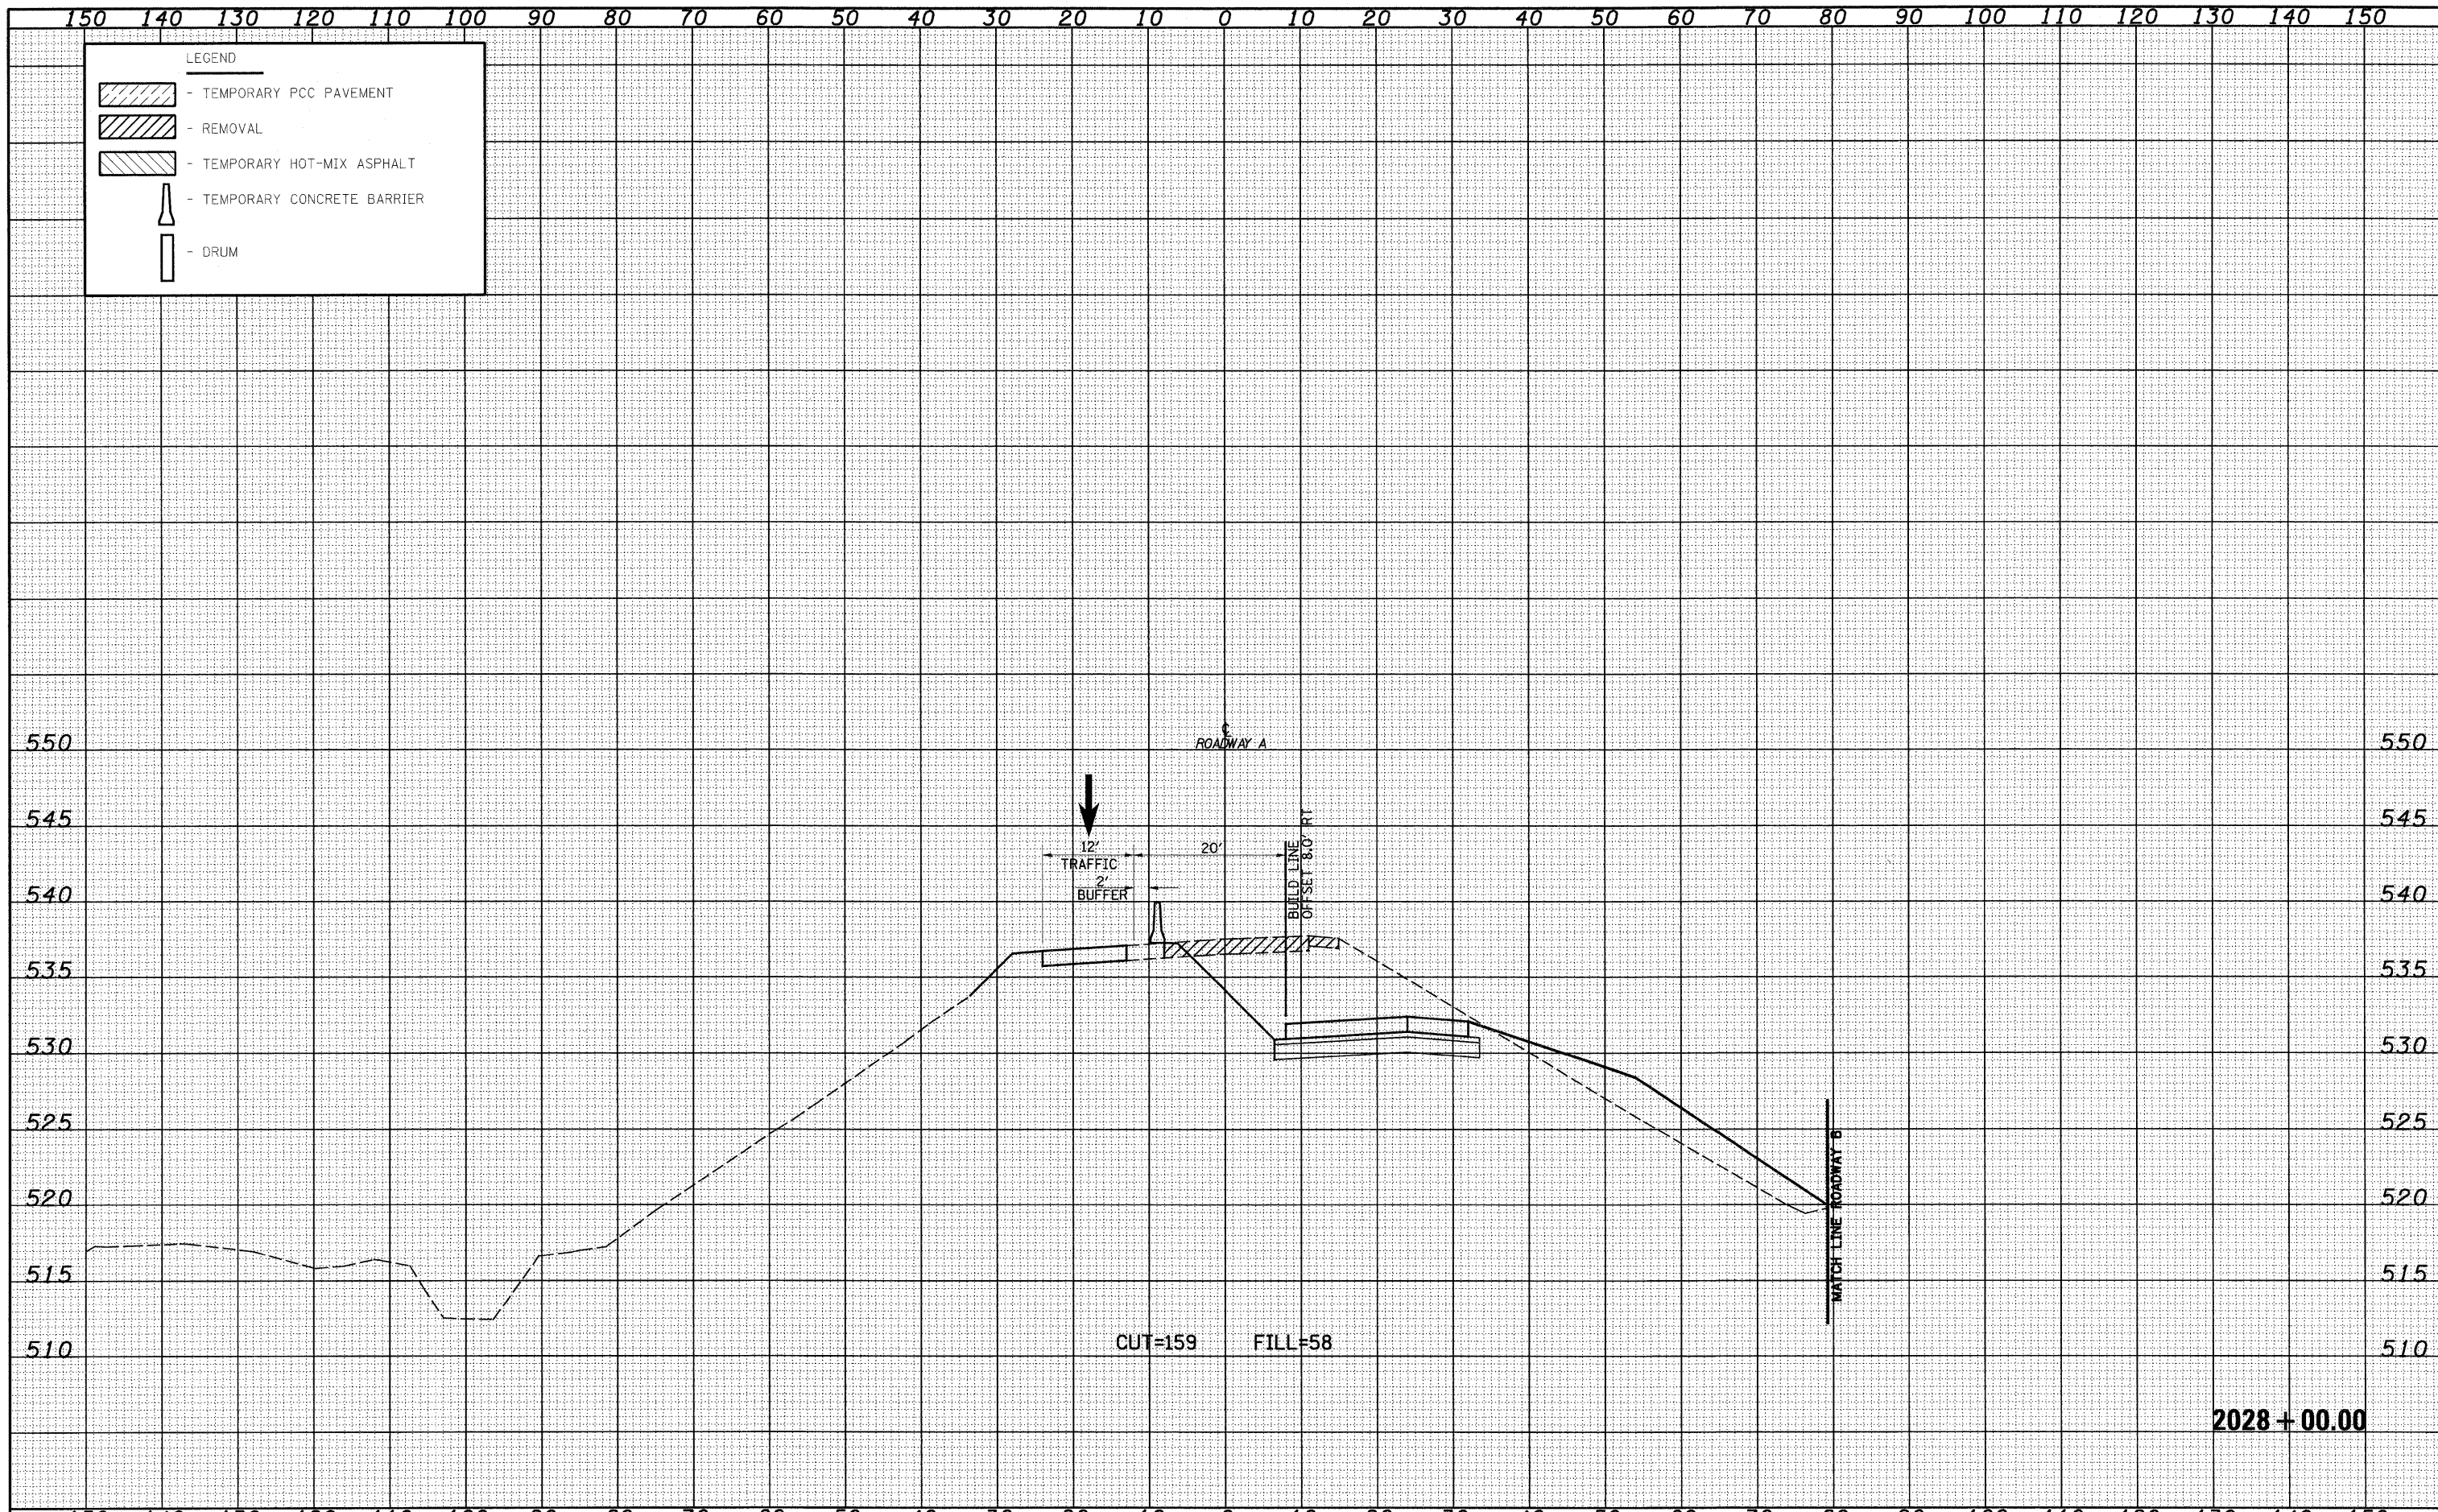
150 140 130 120 110 100 90 80 70 60 50 40 30 20 10 0 10 20 30 40 50 60 70 80 90 100 110 120 130 140 150

LEGEND
- TEMPORARY PCC PAVEMENT
- REMOVAL
- TEMPORARY HOT-MIX ASPHALT
- TEMPORARY CONCRETE BARRIER
- DRUM

℄
ROADWAY A

12'
TRAFFIC
2'
BUFFER
20'
BUILD LINE
OFFSET 8.0' RT

MATCH LINE ROADWAY B

550
545
540
535
530
525
520
515
510

550
545
540
535
530
525
520
515
510

CUT=159 FILL=58

2028+00.00

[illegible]